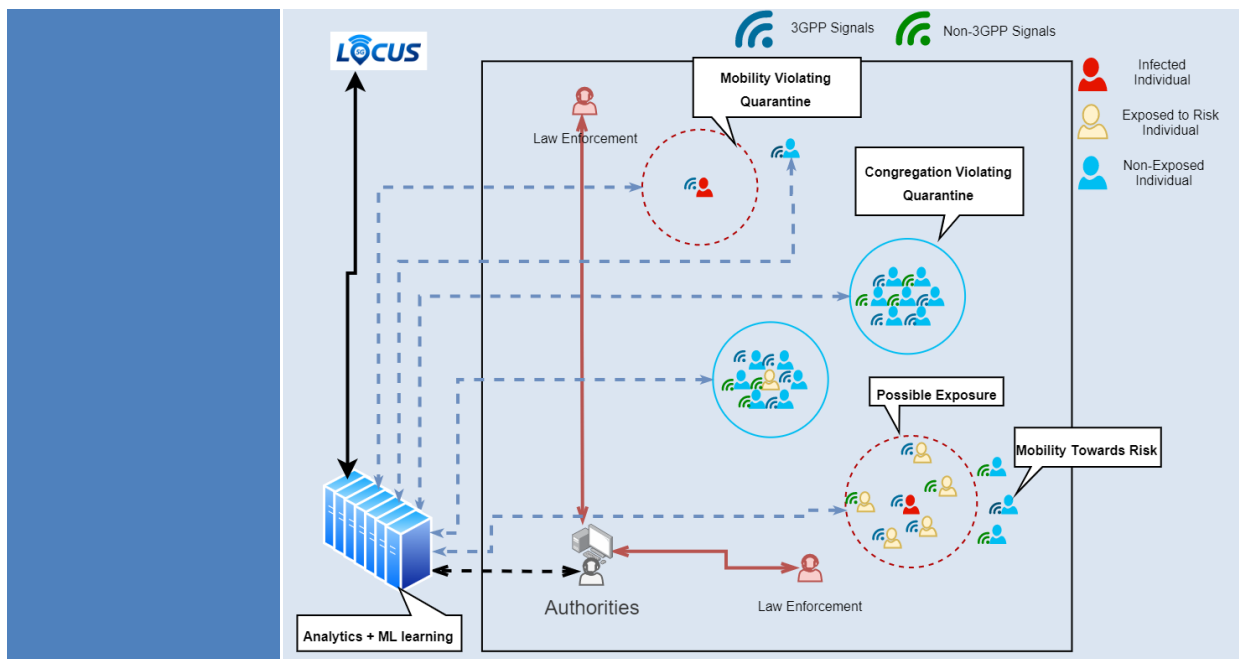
LOCUS

3GPP Signals

Non-3GPP Signals

Infected Individual

Exposed to Risk Individual

Non-Exposed Individual

Mobility Violating Quarantine

Law Enforcement

Congregation Violating Quarantine

Possible Exposure

Mobility Towards Risk

Authorities

Law Enforcement

Analytics + ML learning